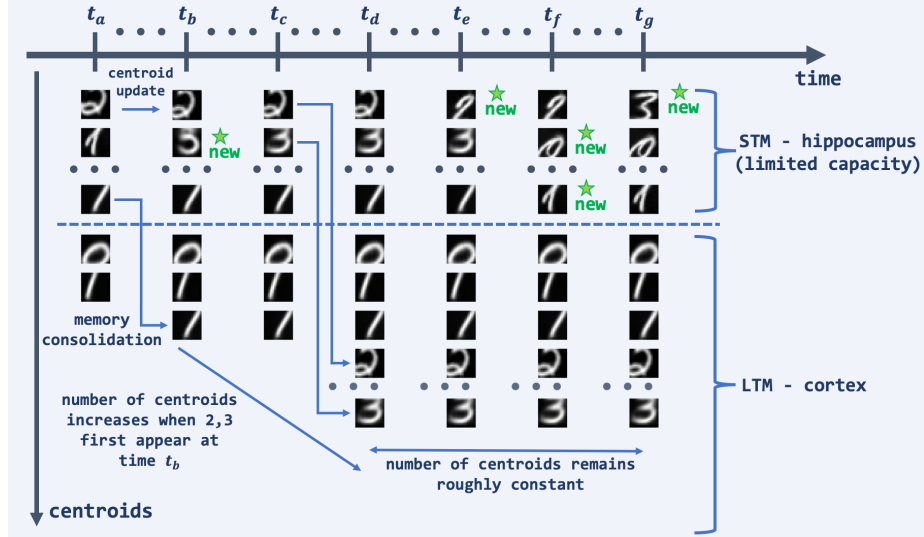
$t_a$ $t_b$ $t_c$ $t_d$ $t_e$ $t_f$ $t_g$

time

centroid update

new

new

new

new

new

STM - hippocampus (limited capacity)

memory consolidation

number of centroids increases when 2,3 first appear at time $t_b$

number of centroids remains roughly constant

LTM - cortex

centroids